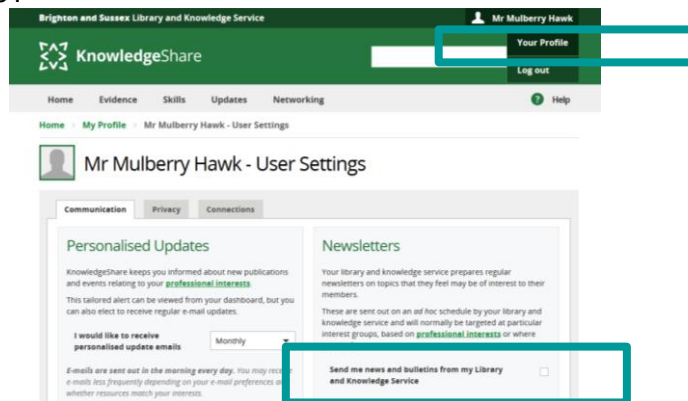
Brighton and Sussex Library and Knowledge Service

Mr Mulberry Hawk

KnowledgeShare

Your Profile

Log out

Home Evidence Skills Updates Networking

Help

Home > My Profile > Mr Mulberry Hawk - User Settings

Mr Mulberry Hawk - User Settings

Communication Privacy Connections

Personalised Updates

KnowledgeShare keeps you informed about new publications and events relating to your professional interests.

This tailored alert can be viewed from your dashboard, but you can also elect to receive regular e-mail updates.

I would like to receive personalised update emails

Monthly

E-mails are sent out in the morning every day. You may receive e-mails less frequently depending on your e-mail preferences or whether resources match your interests.

Newsletters

Your library and knowledge service prepares regular newsletters on topics that they feel may be of interest to their members.

These are sent out on an ad hoc schedule by your library and knowledge service and will normally be targeted at particular interest groups, based on professional interests or where

Send me news and bulletins from my Library and Knowledge Service